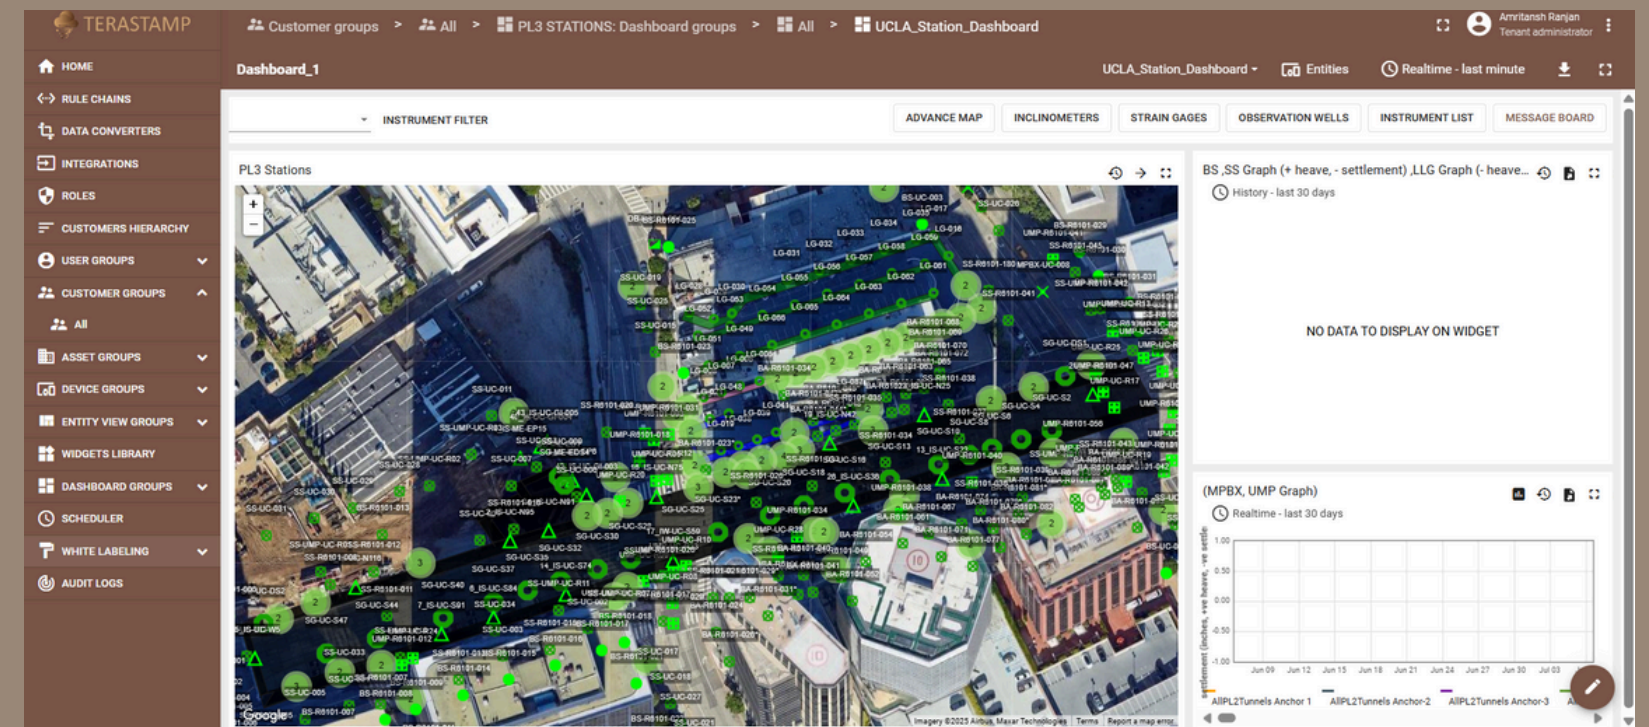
TERASTAMP

Customer groups > All > PL3 STATIONS: Dashboard groups > All > UCLA_Station_Dashboard

Amritansh Ranjan
Tenant administrator

HOME
RULE CHAINS
DATA CONVERTERS
INTEGRATIONS
ROLES
CUSTOMERS HIERARCHY
USER GROUPS
CUSTOMER GROUPS
All
ASSET GROUPS
DEVICE GROUPS
ENTITY VIEW GROUPS
WIDGETS LIBRARY
DASHBOARD GROUPS
SCHEDULER
WHITE LABELING
AUDIT LOGS

Dashboard_1

UCLA_Station_Dashboard Entities Realtime - last minute

INSTRUMENT FILTER

ADVANCE MAP INCLINOMETERS STRAIN GAGES OBSERVATION WELLS INSTRUMENT LIST MESSAGE BOARD

PL3 Stations

BS ,SS Graph (+ heave, - settlement) ,LLG Graph (- heave...
History - last 30 days

NO DATA TO DISPLAY ON WIDGET

(MPBX, UMP Graph)
Realtime - last 30 days

settlement (inches, +ve heave, -ve settle

1.00
0.50
0.00
-0.50
-1.00

Jun 09 Jun 12 Jun 15 Jun 18 Jun 21 Jun 24 Jun 27 Jun 30 Jul 03

AllPL2Tunnels Anchor 1 AllPL2Tunnels Anchor-2 AllPL2Tunnels Anchor-3

Google Imagery ©2025 Airbus, Maxar Technologies Terms Report a map error